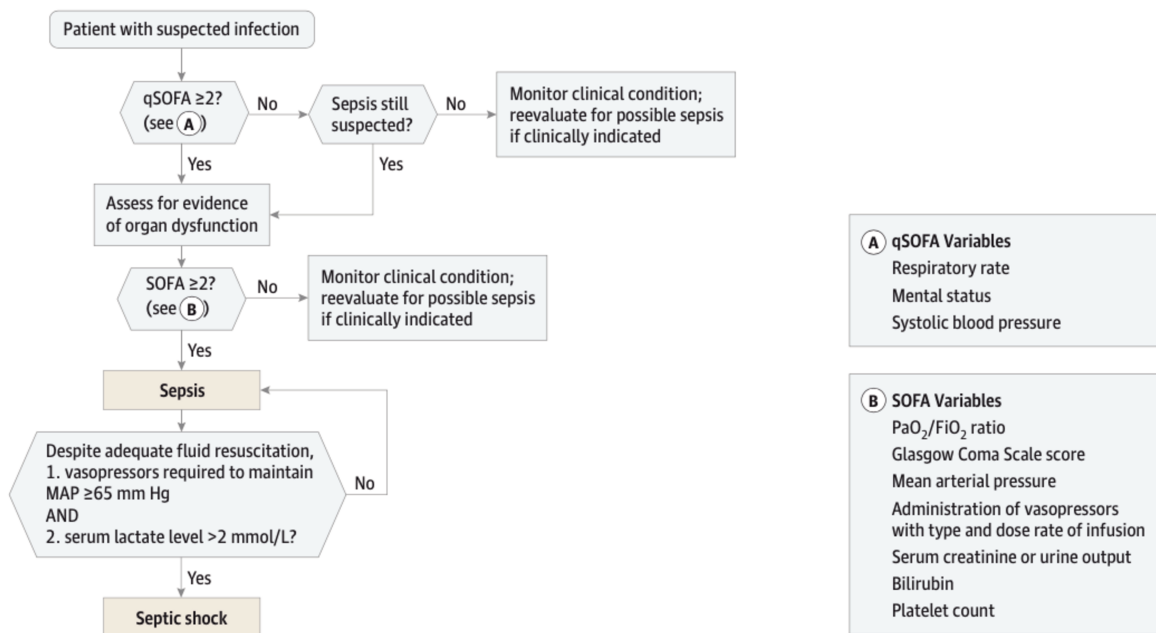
Patient with suspected infection

qSOFA ≥2? (see A)

No

Sepsis still suspected?

No

Monitor clinical condition; reevaluate for possible sepsis if clinically indicated

Yes

Yes

Assess for evidence of organ dysfunction

SOFA ≥2? (see B)

No

Monitor clinical condition; reevaluate for possible sepsis if clinically indicated

Yes

Sepsis

Despite adequate fluid resuscitation,
1. vasopressors required to maintain MAP ≥65 mm Hg
AND
2. serum lactate level >2 mmol/L?

No

Yes

Septic shock

A qSOFA Variables
Respiratory rate
Mental status
Systolic blood pressure

B SOFA Variables
$PaO_2/FiO_2$ ratio
Glasgow Coma Scale score
Mean arterial pressure
Administration of vasopressors with type and dose rate of infusion
Serum creatinine or urine output
Bilirubin
Platelet count